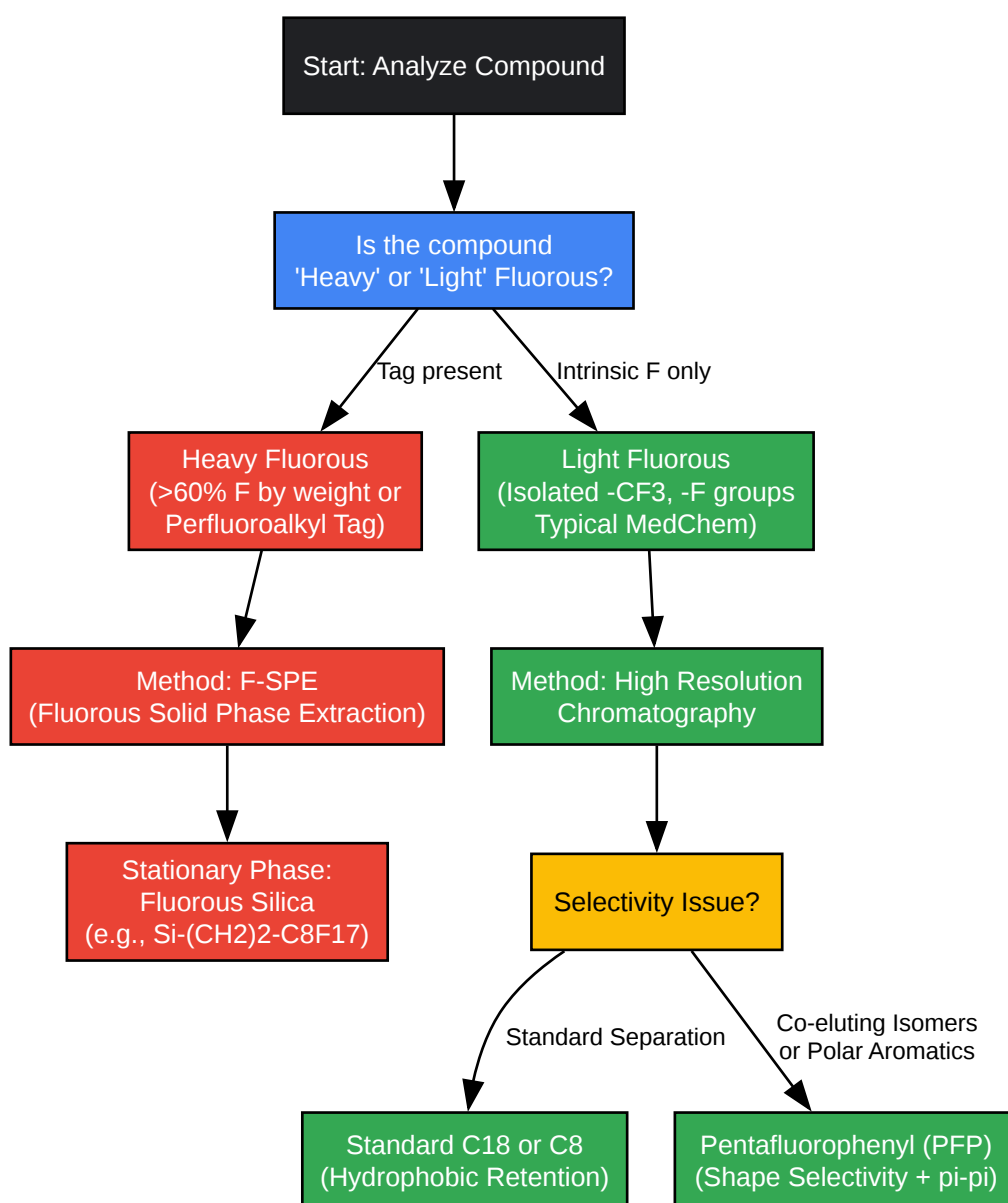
Start: Analyze Compound

Is the compound 'Heavy' or 'Light' Fluorous?

Tag present

Intrinsic F only

Heavy Fluorous (>60% F by weight or Perfluoroalkyl Tag)

Light Fluorous (Isolated -CF3, -F groups Typical MedChem)

Method: F-SPE (Fluorous Solid Phase Extraction)

Method: High Resolution Chromatography

Stationary Phase: Fluorous Silica (e.g., Si-(CH2)2-C8F17)

Selectivity Issue?

Standard Separation

Co-eluting Isomers or Polar Aromatics

Standard C18 or C8 (Hydrophobic Retention)

Pentafluorophenyl (PFP) (Shape Selectivity + pi-pi)